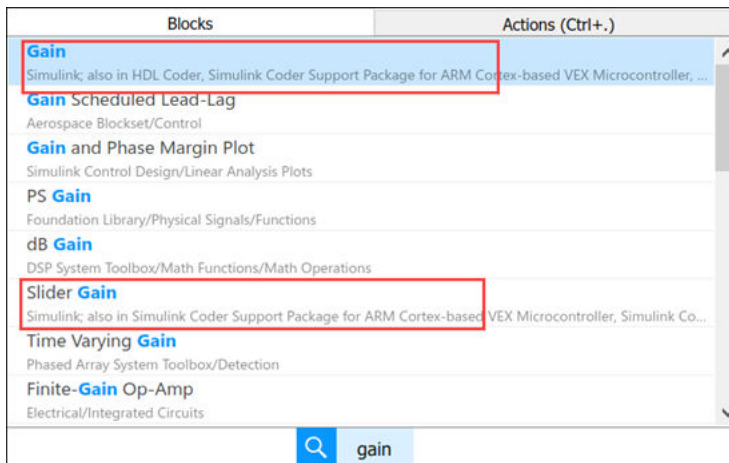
Blocks

Actions (Ctrl+.)

Gain
Simulink; also in HDL Coder, Simulink Coder Support Package for ARM Cortex-based VEX Microcontroller, ...

Gain Scheduled Lead-Lag
Aerospace Blockset/Control

Gain and Phase Margin Plot
Simulink Control Design/Linear Analysis Plots

PS Gain
Foundation Library/Physical Signals/Functions

dB Gain
DSP System Toolbox/Math Functions/Math Operations

Slider Gain
Simulink; also in Simulink Coder Support Package for ARM Cortex-based VEX Microcontroller, Simulink Co...

Time Varying Gain
Phased Array System Toolbox/Detection

Finite-Gain Op-Amp
Electrical/Integrated Circuits

gain